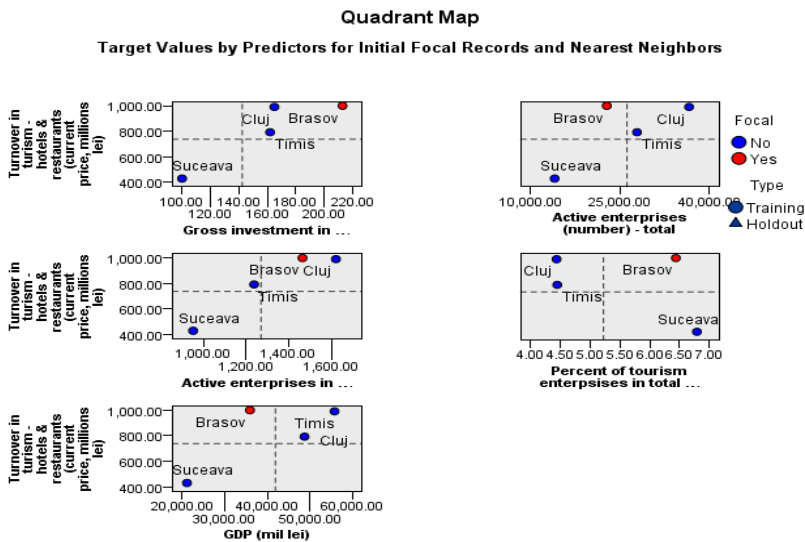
Quadrant Map

Target Values by Predictors for Initial Focal Records and Nearest Neighbors

Turnover in turism - hotels & restaurants (current price, millions lei)

1,000.00
800.00
600.00
400.00

Cluj
Brasov
Timis
Suceava

100.00 140.00 180.00 220.00
120.00 160.00 200.00
Gross investment in ...

Brasov
Cluj
Timis
Suceava

10,000.00 25,000.00 40,000.00
Active enterprises (number) - total

Focal
No
Yes
Type
Training
Holdout

Turnover in turism - hotels & restaurants (current price, millions lei)

1,000.00
800.00
600.00
400.00

Brasov
Cluj
Timis
Suceava

1,000.00 1,400.00
1,200.00 1,600.00
Active enterprises in ...

Cluj
Brasov
Timis
Suceava

4.00 4.50 5.00 5.50 6.00 6.50 7.00
Percent of tourism enterpsises in total ...

Turnover in turism - hotels & restaurants (current price, millions lei)

1,000.00
800.00
600.00
400.00

Brasov
Timis
Cluj
Suceava

20,000.00 40,000.00 60,000.00
30,000.00 50,000.00
GDP (mil lei)